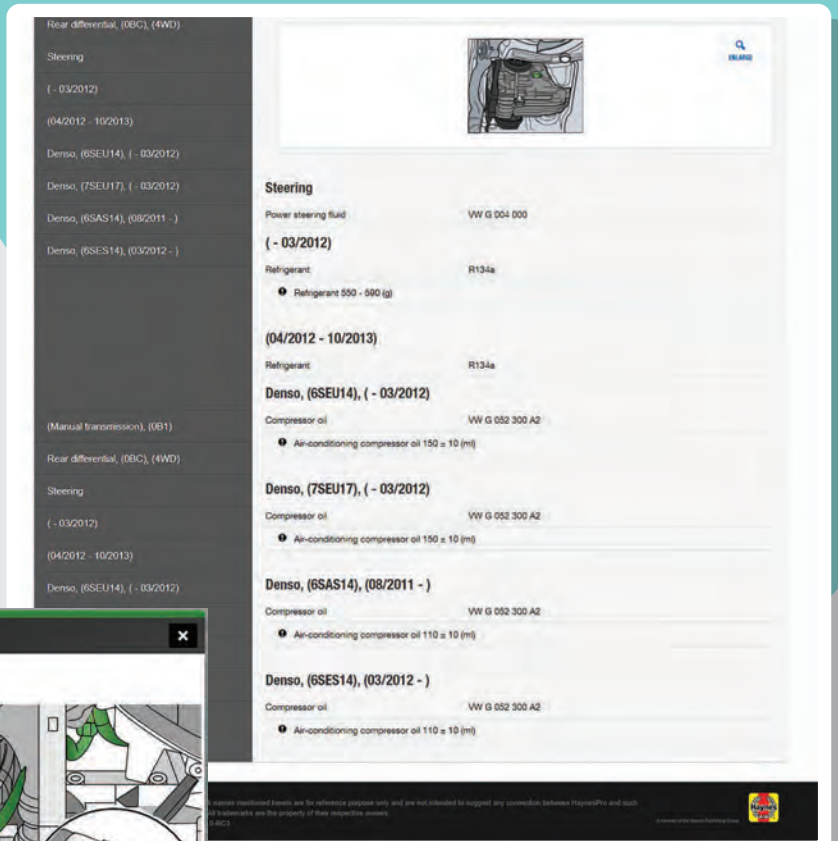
Rear differential, (0BC), (4WD)

Steering

( - 03/2012)

(04/2012 - 10/2013)

Denso, (6SEU14), ( - 03/2012)

Denso, (7SEU17), ( - 03/2012)

Denso, (6SAS14), (08/2011 - )

Denso, (6SES14), (03/2012 - )

(Manual transmission), (0B1)

Rear differential, (0BC), (4WD)

Steering

( - 03/2012)

(04/2012 - 10/2013)

Denso, (6SEU14), ( - 03/2012)

ENLARGE

Steering

Power steering fluid VW G 004 000

( - 03/2012)

Refrigerant R134a

Refrigerant 550 - 590 (g)

(04/2012 - 10/2013)

Refrigerant R134a

Denso, (6SEU14), ( - 03/2012)

Compressor oil VW G 052 300 A2

Air-conditioning compressor oil 150 ± 10 (ml)

Denso, (7SEU17), ( - 03/2012)

Compressor oil VW G 052 300 A2

Air-conditioning compressor oil 150 ± 10 (ml)

Denso, (6SAS14), (08/2011 - )

Compressor oil VW G 052 300 A2

Air-conditioning compressor oil 110 ± 10 (ml)

Denso, (6SES14), (03/2012 - )

Compressor oil VW G 052 300 A2

Air-conditioning compressor oil 110 ± 10 (ml)

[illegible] names mentioned herein are for reference purpose only and are not intended to suggest any connection between HaynesPro and such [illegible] trademarks are the property of their respective owners.
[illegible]-RC3

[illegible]

Haynes